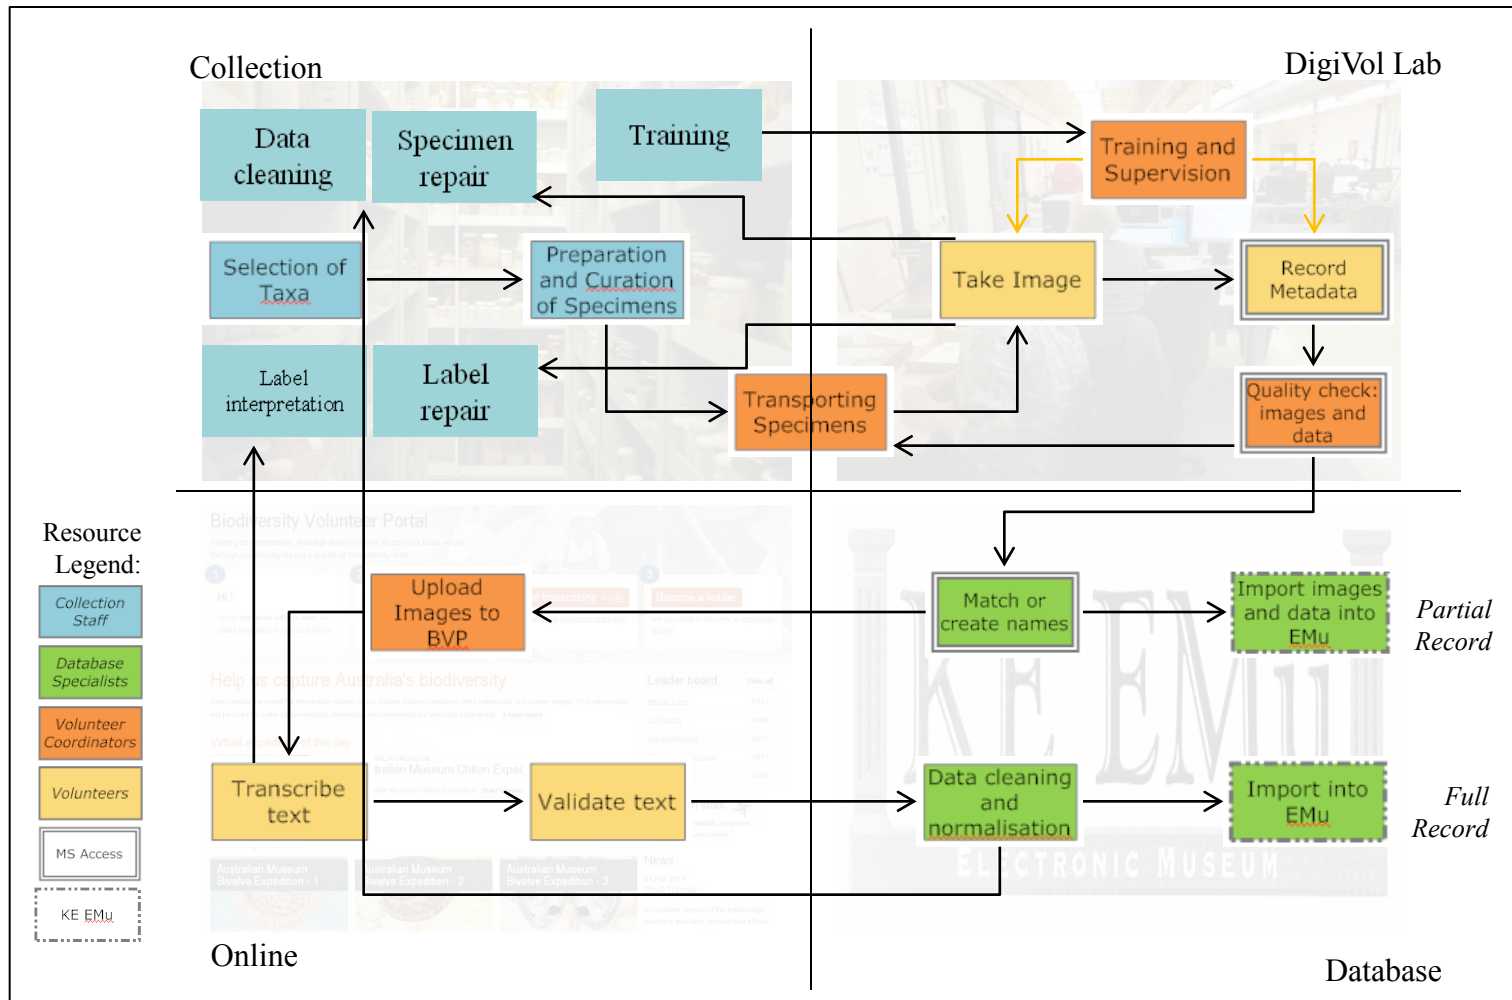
Collection

DigiVol Lab

Data cleaning

Specimen repair

Training

Training and Supervision

Selection of Taxa

Preparation and Curation of Specimens

Take Image

Record Metadata

Label interpretation

Label repair

Transporting Specimens

Quality check: images and data

Resource Legend:

Collection Staff

Database Specialists

Volunteer Coordinators

Volunteers

MS Access

KE EMu

Biodiversity Volunteer Portal

Upload Images to BVP

Help us capture Australia's biodiversity

Match or create names

Import images and data into EMu

Partial Record

Transcribe text

Validate text

Data cleaning and normalisation

Import into EMu

Full Record

ELECTRONIC MUSEUM

Online

Database